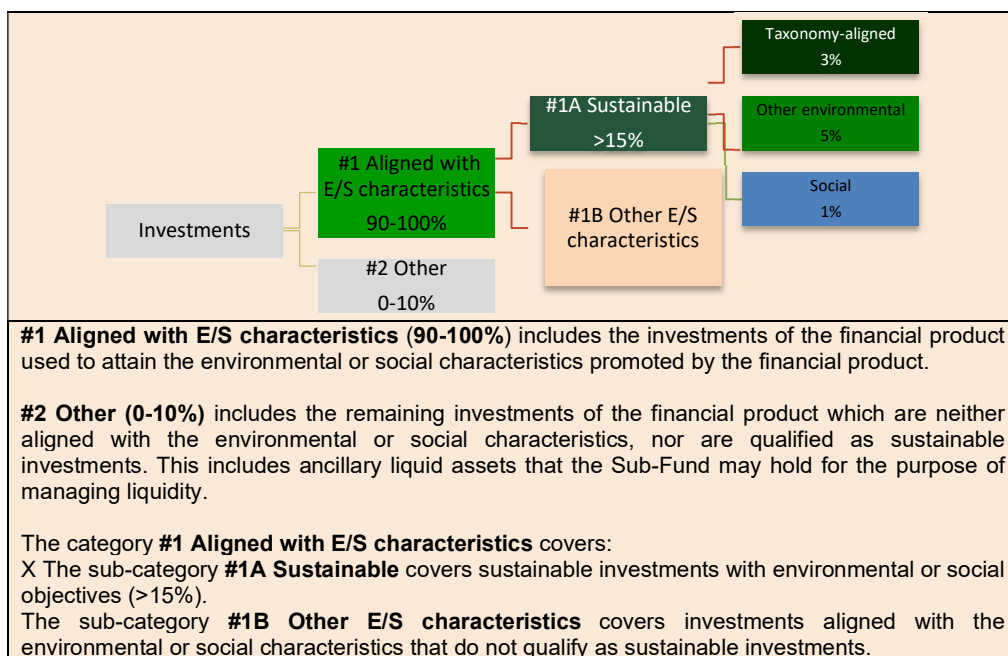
Taxonomy-aligned
3%

#1A Sustainable
>15%

Other environmental
5%

#1 Aligned with E/S characteristics
90-100%

Social
1%

#1B Other E/S characteristics

Investments

#2 Other
0-10%

**#1 Aligned with E/S characteristics** (**90-100%**) includes the investments of the financial product used to attain the environmental or social characteristics promoted by the financial product.

**#2 Other (0-10%)** includes the remaining investments of the financial product which are neither aligned with the environmental or social characteristics, nor are qualified as sustainable investments. This includes ancillary liquid assets that the Sub-Fund may hold for the purpose of managing liquidity.

The category **#1 Aligned with E/S characteristics** covers:
X The sub-category **#1A Sustainable** covers sustainable investments with environmental or social objectives (>15%).
The sub-category **#1B Other E/S characteristics** covers investments aligned with the environmental or social characteristics that do not qualify as sustainable investments.